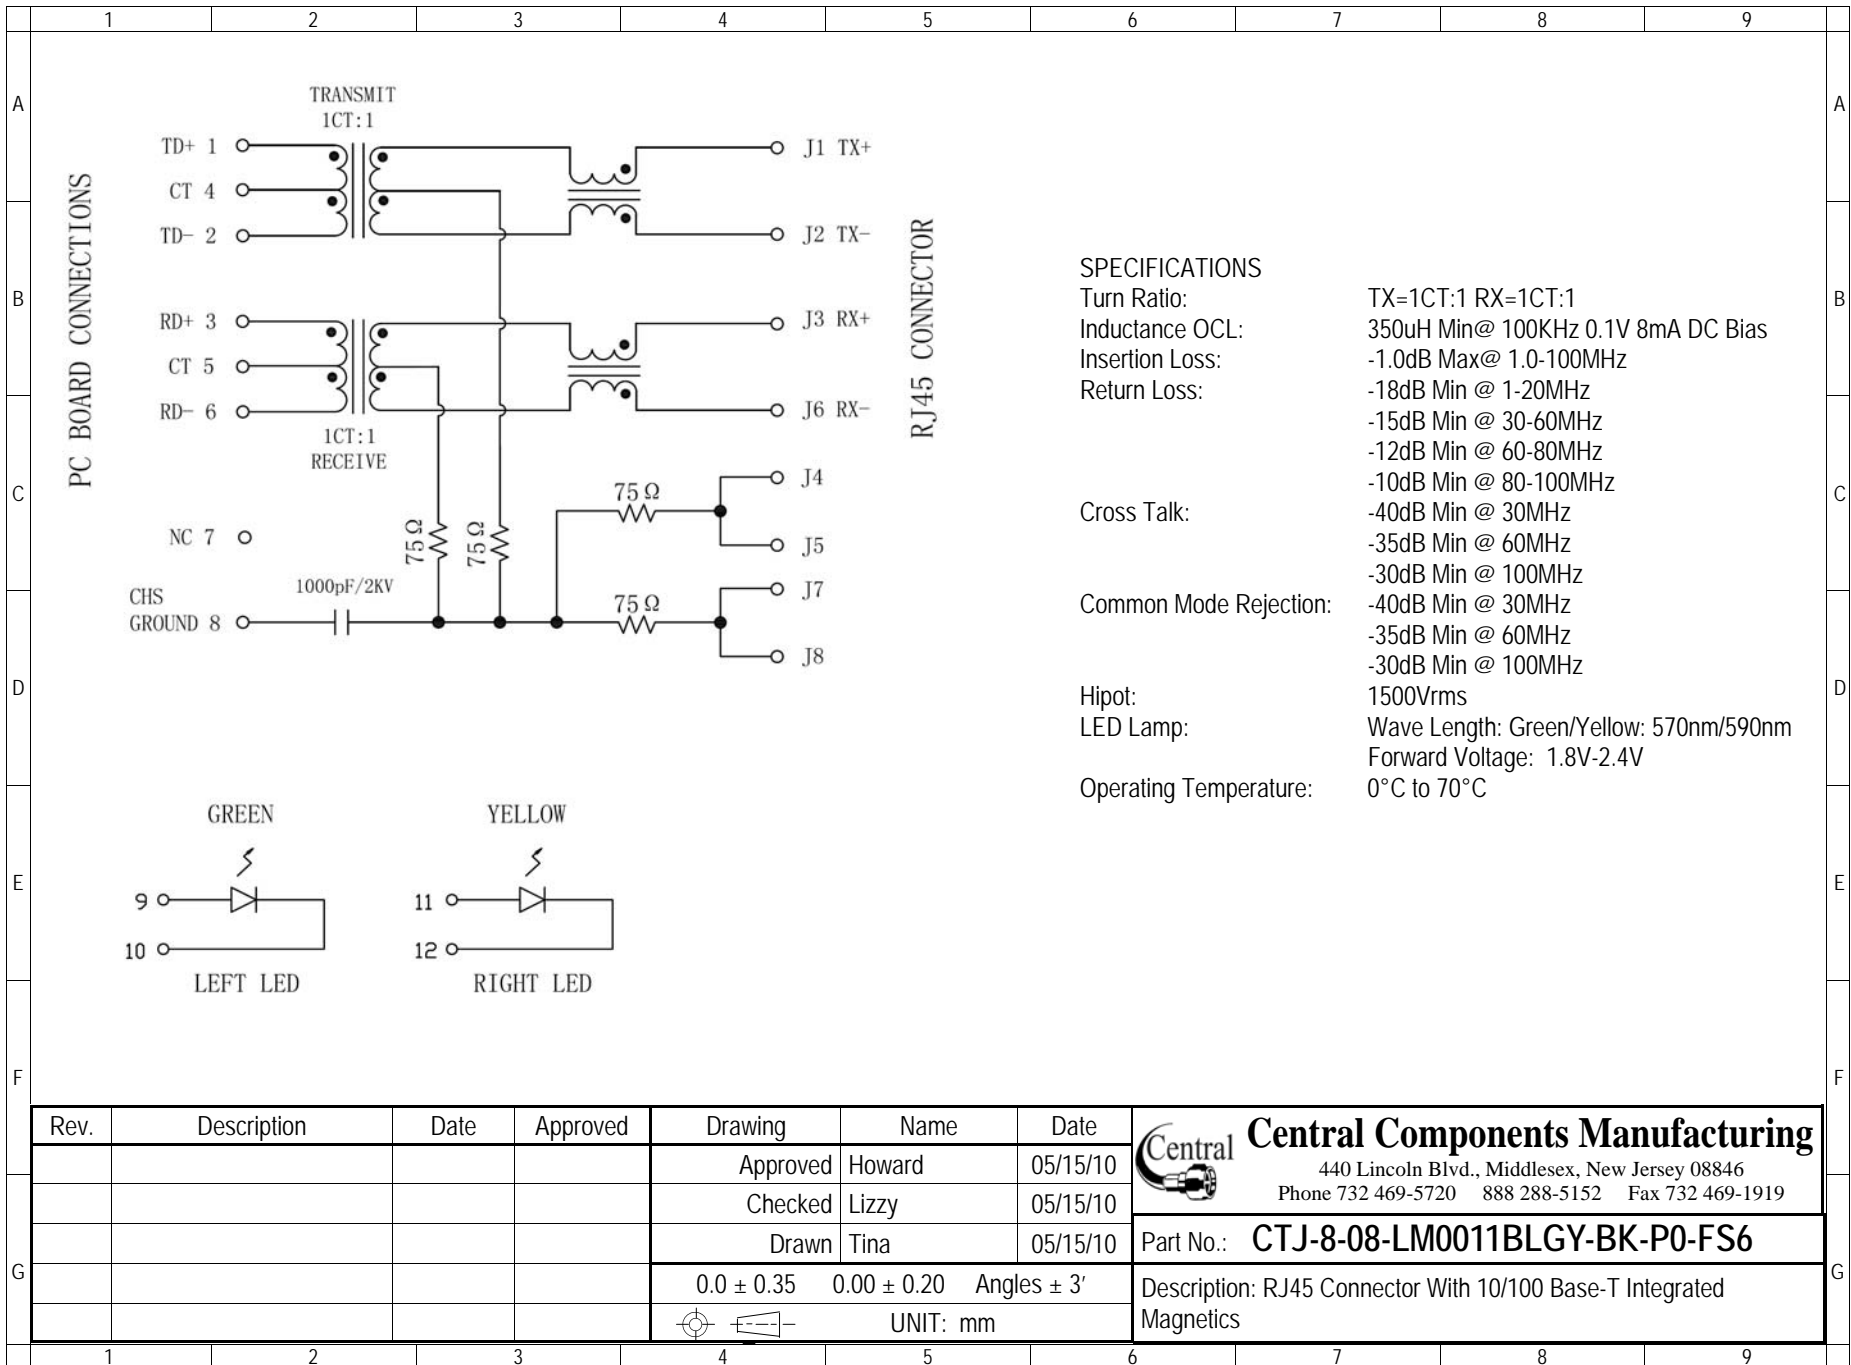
1 2 3 4 5 6 7 8 9

A B C D E F G

TRANSMIT
1CT:1

TD+ 1
CT 4
TD− 2

RD+ 3
CT 5
RD− 6

1CT:1
RECEIVE

PC BOARD CONNECTIONS

J1 TX+
J2 TX−
J3 RX+
J6 RX−
J4
J5
J7
J8

RJ45 CONNECTOR

NC 7

75 Ω
75 Ω
75 Ω
75 Ω

CHS
GROUND 8

1000pF/2KV

SPECIFICATIONS

| | |
|---|---|
| Turn Ratio: | TX=1CT:1 RX=1CT:1 |
| Inductance OCL: | 350uH Min@ 100KHz 0.1V 8mA DC Bias |
| Insertion Loss: | -1.0dB Max@ 1.0-100MHz |
| Return Loss: | -18dB Min @ 1-20MHz |
| | -15dB Min @ 30-60MHz |
| | -12dB Min @ 60-80MHz |
| | -10dB Min @ 80-100MHz |
| Cross Talk: | -40dB Min @ 30MHz |
| | -35dB Min @ 60MHz |
| | -30dB Min @ 100MHz |
| Common Mode Rejection: | -40dB Min @ 30MHz |
| | -35dB Min @ 60MHz |
| | -30dB Min @ 100MHz |
| Hipot: | 1500Vrms |
| LED Lamp: | Wave Length: Green/Yellow: 570nm/590nm |
| | Forward Voltage: 1.8V-2.4V |
| Operating Temperature: | 0°C to 70°C |

GREEN
9
10
LEFT LED

YELLOW
11
12
RIGHT LED

| Rev. | Description | Date | Approved | Drawing | Name | Date |
|---|---|---|---|---|---|---|
| | | | | Approved | Howard | 05/15/10 |
| | | | | Checked | Lizzy | 05/15/10 |
| | | | | Drawn | Tina | 05/15/10 |
| | | | | $0.0 \pm 0.35$ | $0.00 \pm 0.20$ | Angles $\pm$ 3′ |
| | | | | | UNIT: mm | |

Central
Central Components Manufacturing
440 Lincoln Blvd., Middlesex, New Jersey 08846
Phone 732 469-5720 888 288-5152 Fax 732 469-1919

Part No.: CTJ-8-08-LM0011BLGY-BK-P0-FS6

Description: RJ45 Connector With 10/100 Base-T Integrated Magnetics